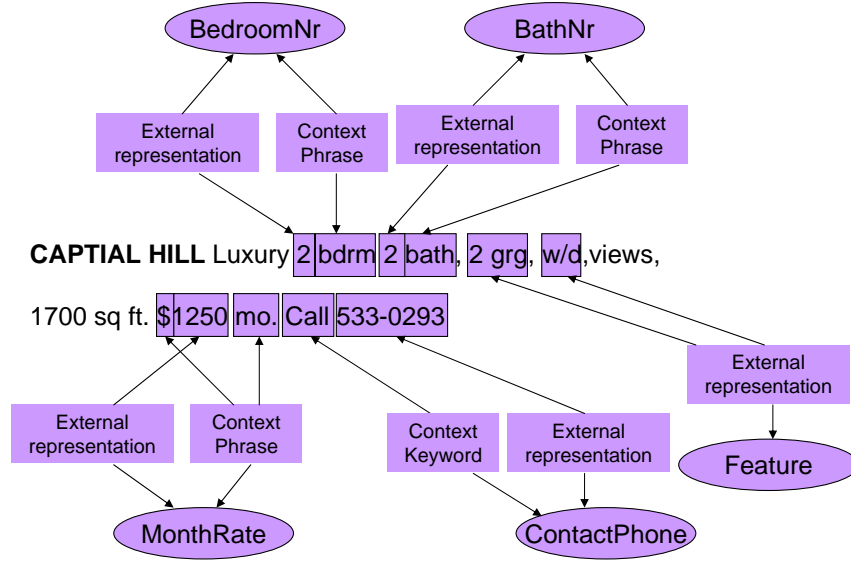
BedroomNr

BathNr

External representation

Context Phrase

External representation

Context Phrase

**CAPTIAL HILL** Luxury 2 bdrm 2 bath, 2 grg, w/d,views,

1700 sq ft. $1250 mo. Call 533-0293

External representation

External representation

Context Phrase

Context Keyword

External representation

Feature

MonthRate

ContactPhone